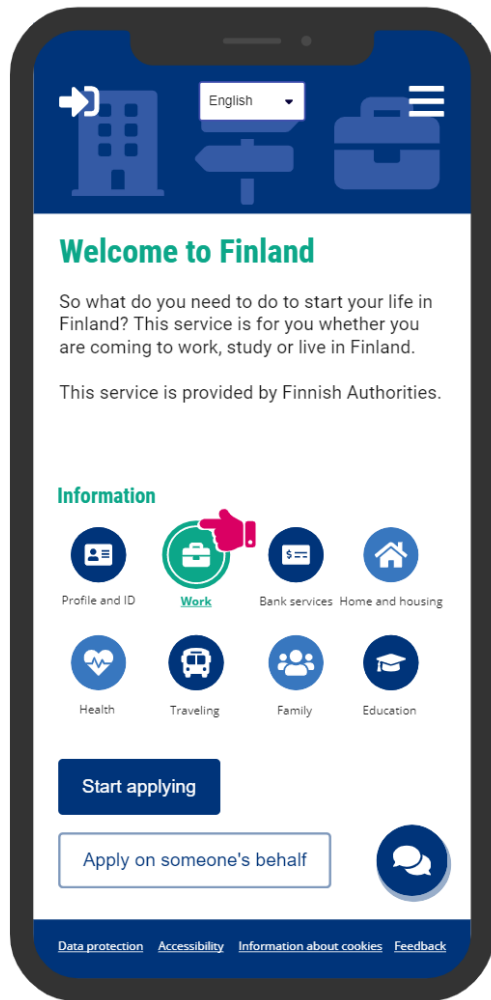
English

Welcome to Finland

So what do you need to do to start your life in Finland? This service is for you whether you are coming to work, study or live in Finland.

This service is provided by Finnish Authorities.

Information

Profile and ID
Work
Bank services
Home and housing
Health
Traveling
Family
Education

Start applying

Apply on someone's behalf

Data protection Accessibility Information about cookies Feedback